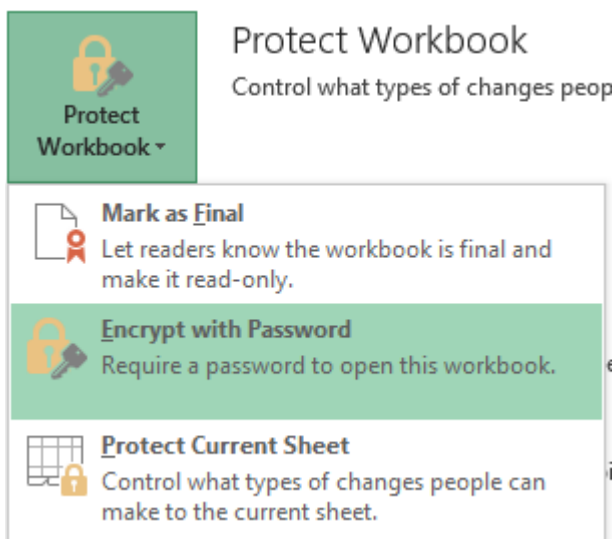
Protect Workbook

Protect Workbook
Control what types of changes peop

Mark as Final
Let readers know the workbook is final and make it read-only.

Encrypt with Password
Require a password to open this workbook.

Protect Current Sheet
Control what types of changes people can make to the current sheet.